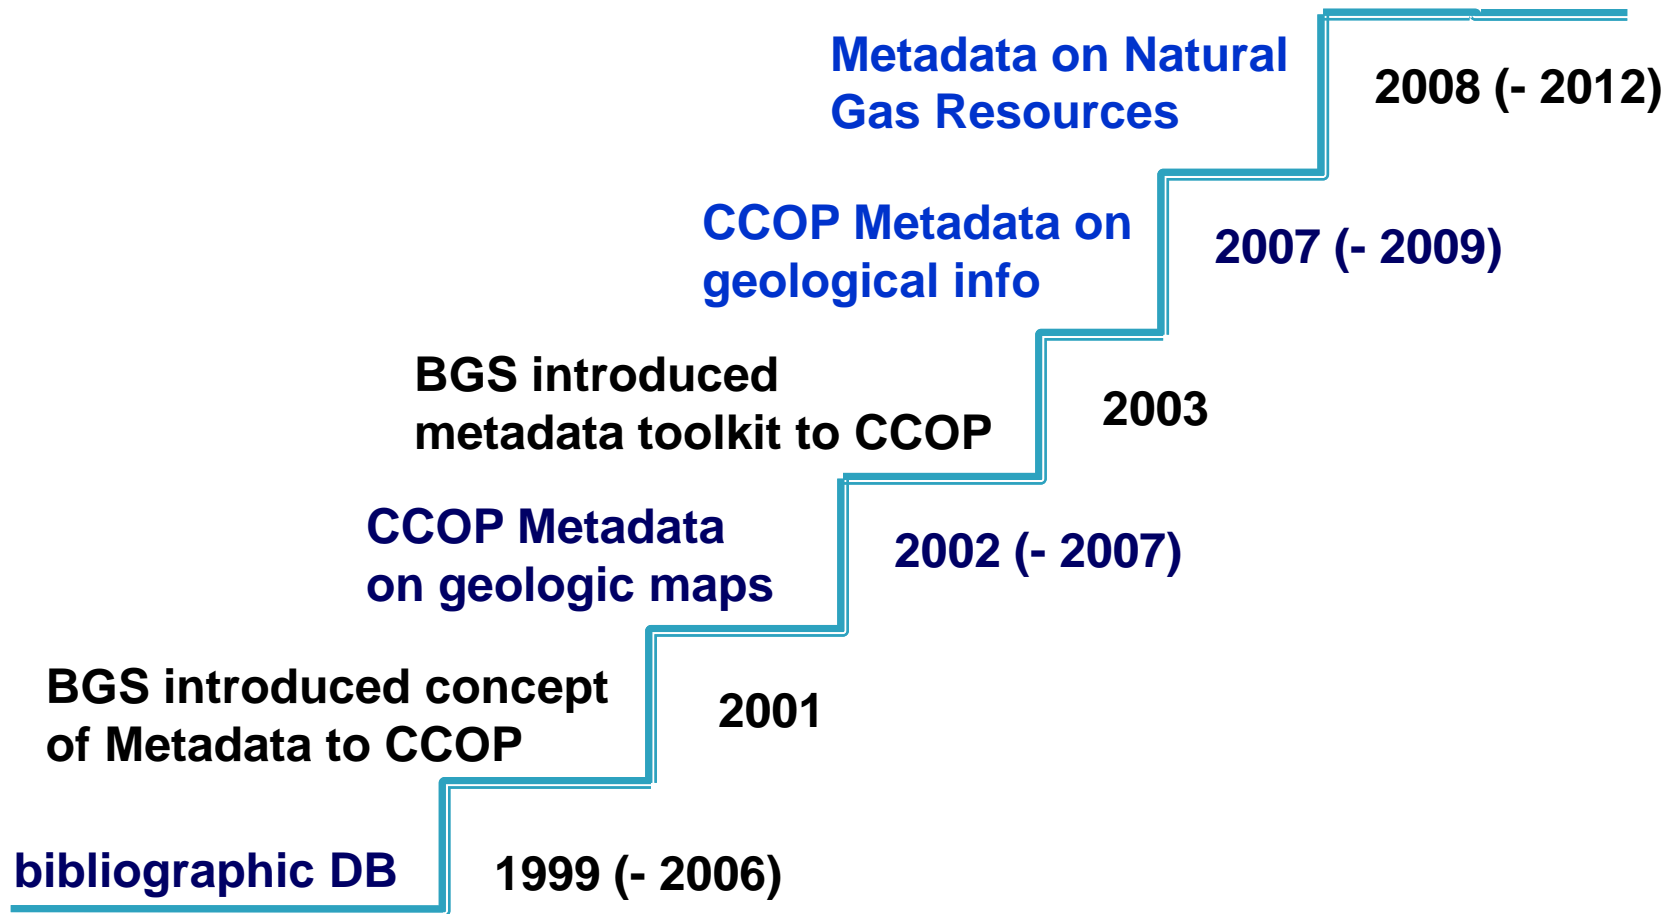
Metadata on Natural Gas Resources

2008 (- 2012)

CCOP Metadata on geological info

2007 (- 2009)

BGS introduced metadata toolkit to CCOP

2003

CCOP Metadata on geologic maps

2002 (- 2007)

BGS introduced concept of Metadata to CCOP

2001

bibliographic DB

1999 (- 2006)